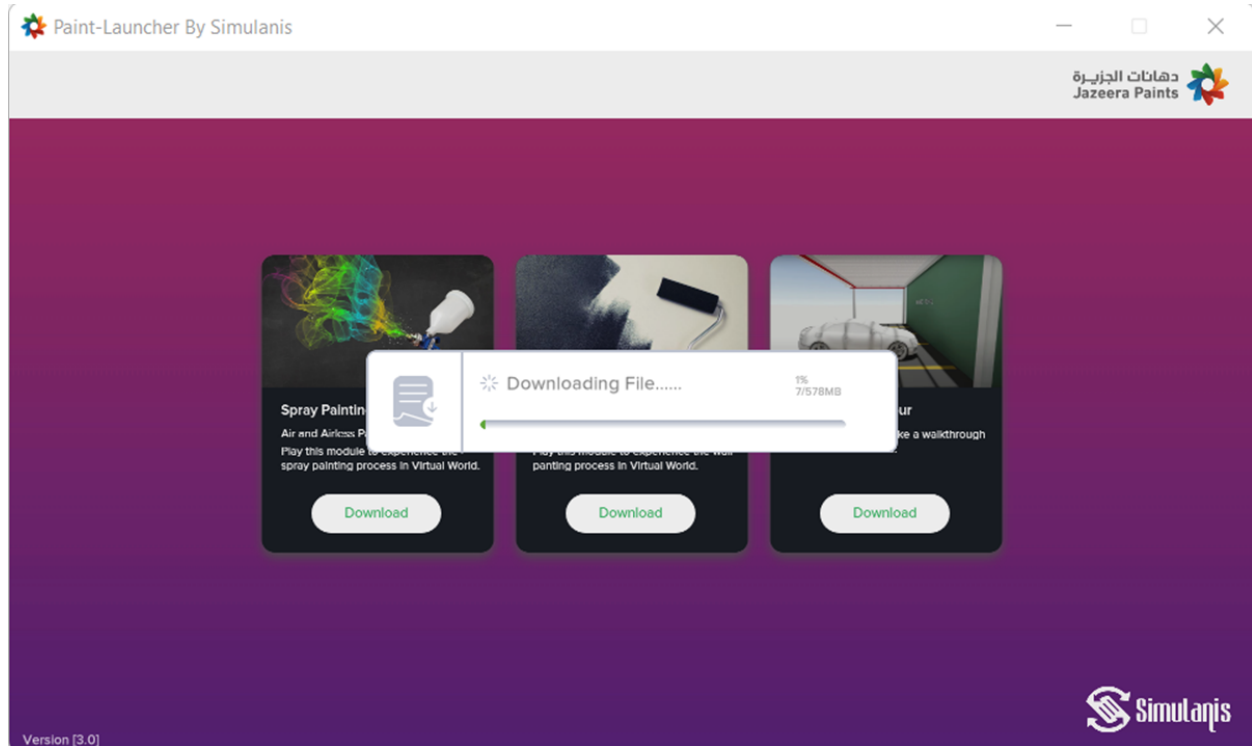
Paint-Launcher By Simulanis

دهانات الجزيرة
Jazeera Paints

Spray Paintin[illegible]
Air and Airless P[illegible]
Play this module to experience the spray painting process in Virtual World.

Download

Play this module to experience the wall painting process in Virtual World.

Download

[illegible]ur
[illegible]ke a walkthrough

Download

Downloading File......
1%
7/578MB

Simulanis

Version [3.0]